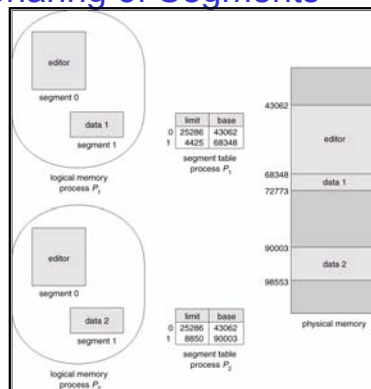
Sharing of Segments

editor

segment 0

data 1

segment 1

logical memory process $P_1$

| | limit | base |
|---|---|---|
| 0 | 25286 | 43062 |
| 1 | 4425 | 68348 |

segment table process $P_1$

editor

segment 0

data 2

segment 1

logical memory process $P_2$

| | limit | base |
|---|---|---|
| 0 | 25286 | 43062 |
| 1 | 8850 | 90003 |

segment table process $P_2$

43062

editor

68348

data 1

72773

90003

data 2

98553

physical memory